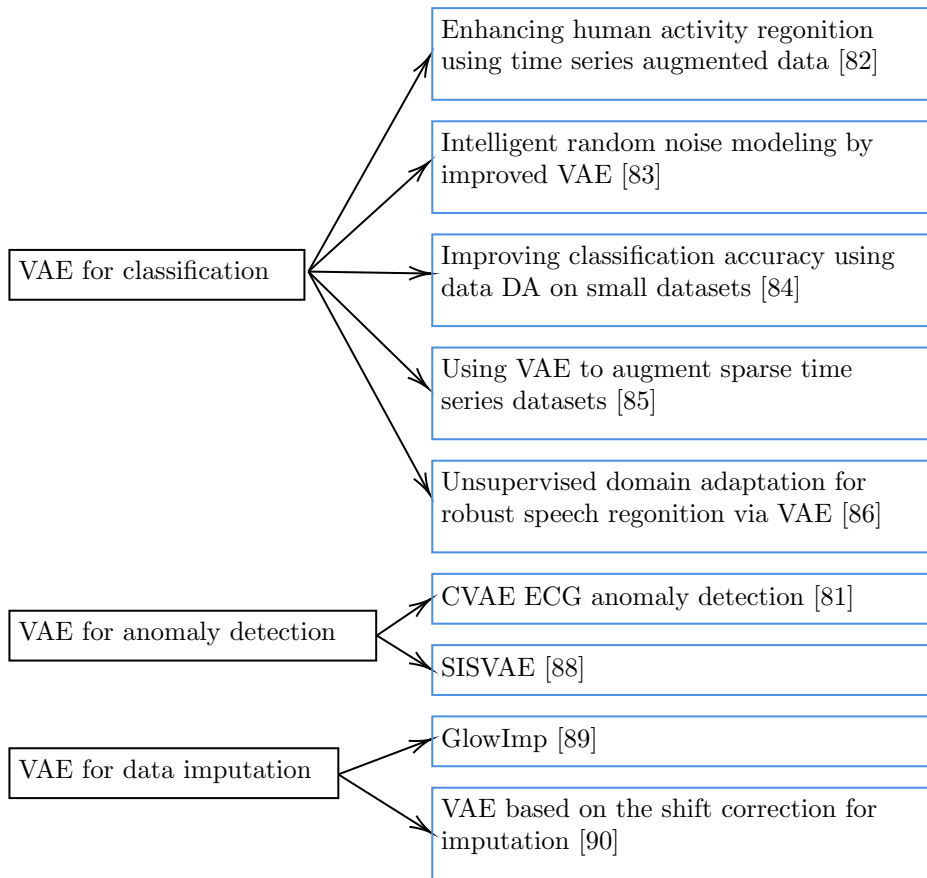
VAE for classification

Enhancing human activity regonition using time series augmented data [82]

Intelligent random noise modeling by improved VAE [83]

Improving classification accuracy using data DA on small datasets [84]

Using VAE to augment sparse time series datasets [85]

Unsupervised domain adaptation for robust speech regonition via VAE [86]

VAE for anomaly detection

CVAE ECG anomaly detection [81]

SISVAE [88]

VAE for data imputation

GlowImp [89]

VAE based on the shift correction for imputation [90]